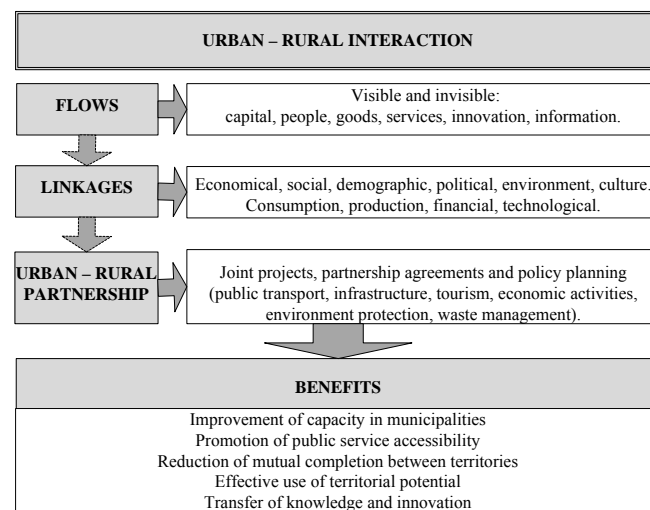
URBAN – RURAL INTERACTION

FLOWS

Visible and invisible: capital, people, goods, services, innovation, information.

LINKAGES

Economical, social, demographic, political, environment, culture. Consumption, production, financial, technological.

URBAN – RURAL PARTNERSHIP

Joint projects, partnership agreements and policy planning (public transport, infrastructure, tourism, economic activities, environment protection, waste management).

BENEFITS

Improvement of capacity in municipalities
Promotion of public service accessibility
Reduction of mutual completion between territories
Effective use of territorial potential
Transfer of knowledge and innovation